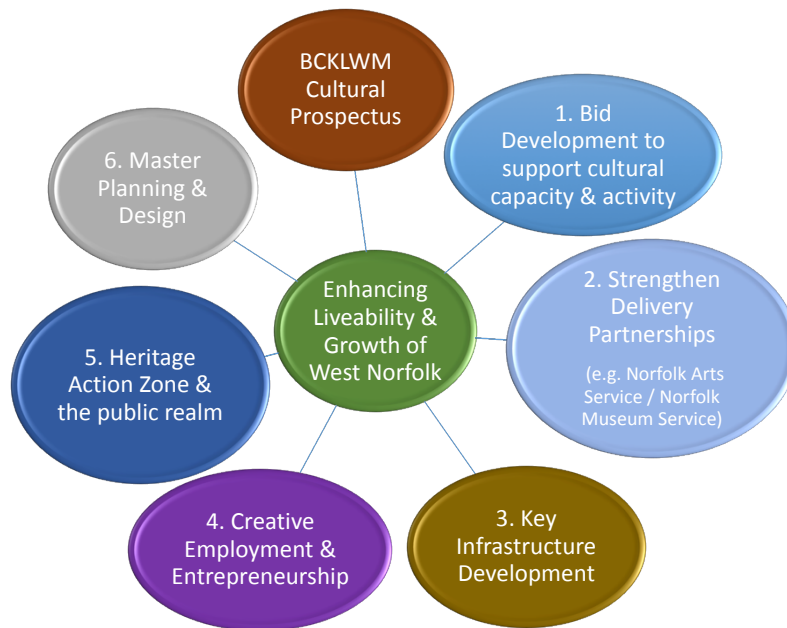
BCKLWM Cultural Prospectus

1. Bid Development to support cultural capacity & activity

2. Strengthen Delivery Partnerships

(e.g. Norfolk Arts Service / Norfolk Museum Service)

3. Key Infrastructure Development

4. Creative Employment & Entrepreneurship

5. Heritage Action Zone & the public realm

6. Master Planning & Design

Enhancing Liveability & Growth of West Norfolk